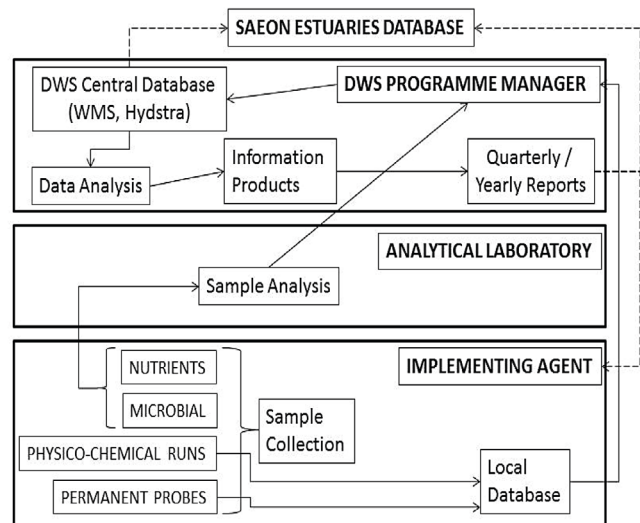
SAEON ESTUARIES DATABASE

DWS Central Database (WMS, Hydstra)

DWS PROGRAMME MANAGER

Data Analysis

Information Products

Quarterly / Yearly Reports

ANALYTICAL LABORATORY

Sample Analysis

IMPLEMENTING AGENT

NUTRIENTS

MICROBIAL

Sample Collection

PHYSICO-CHEMICAL RUNS

PERMANENT PROBES

Local Database